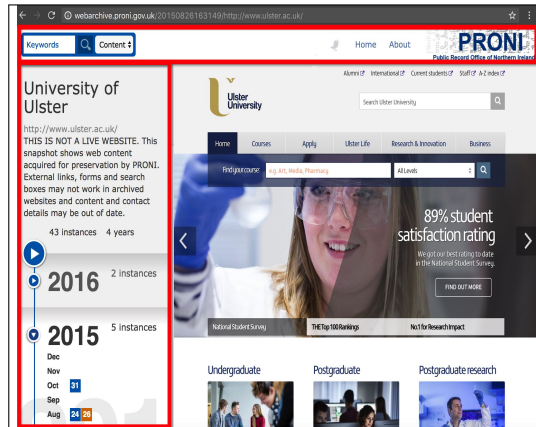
webarchive.proni.gov.uk/20150826163149/http://www.ulster.ac.uk/

Keywords Content

Home About PRONI Public Record Office of Northern Ireland

University of Ulster

http://www.ulster.ac.uk/
THIS IS NOT A LIVE WEBSITE. This snapshot shows web content acquired for preservation by PRONI. External links, forms and search boxes may not work in archived websites and content and contact details may be out of date.

43 instances 4 years

2016 2 instances

2015 5 instances

Dec
Nov
Oct 31
Sep
Aug 24 26

Alumni International Current students Staff A-Z index

Ulster University

Search Ulster University

Home Courses Apply Ulster Life Research & Innovation Business

Find your course e.g. Art, Media, Pharmacy All Levels

89% student satisfaction rating

We got our best rating to date in the National Student Survey.

FIND OUT MORE

National Student Survey THE Top 100 Rankings No.1 for Research Impact

Undergraduate Postgraduate Postgraduate research